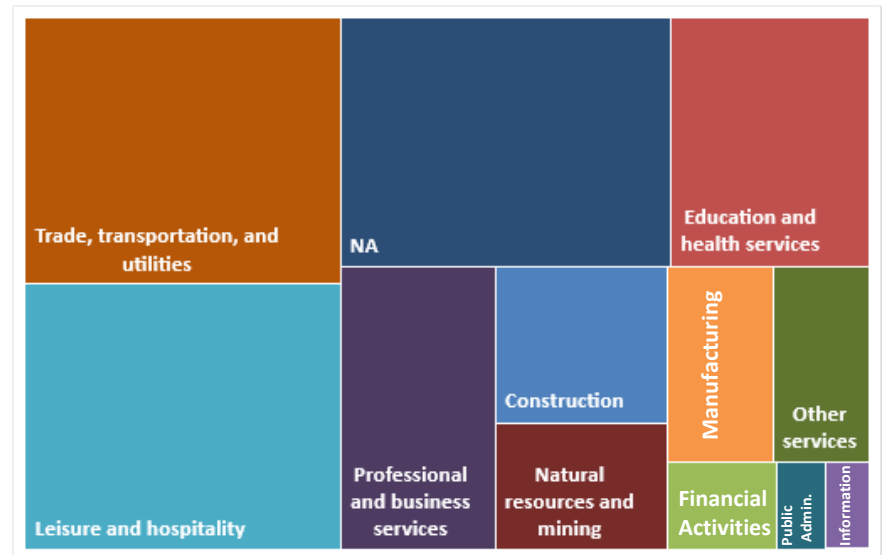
Trade, transportation, and utilities

NA

Education and health services

Leisure and hospitality

Professional and business services

Construction

Natural resources and mining

Manufacturing

Other services

Financial Activities

Public Admin.

Information